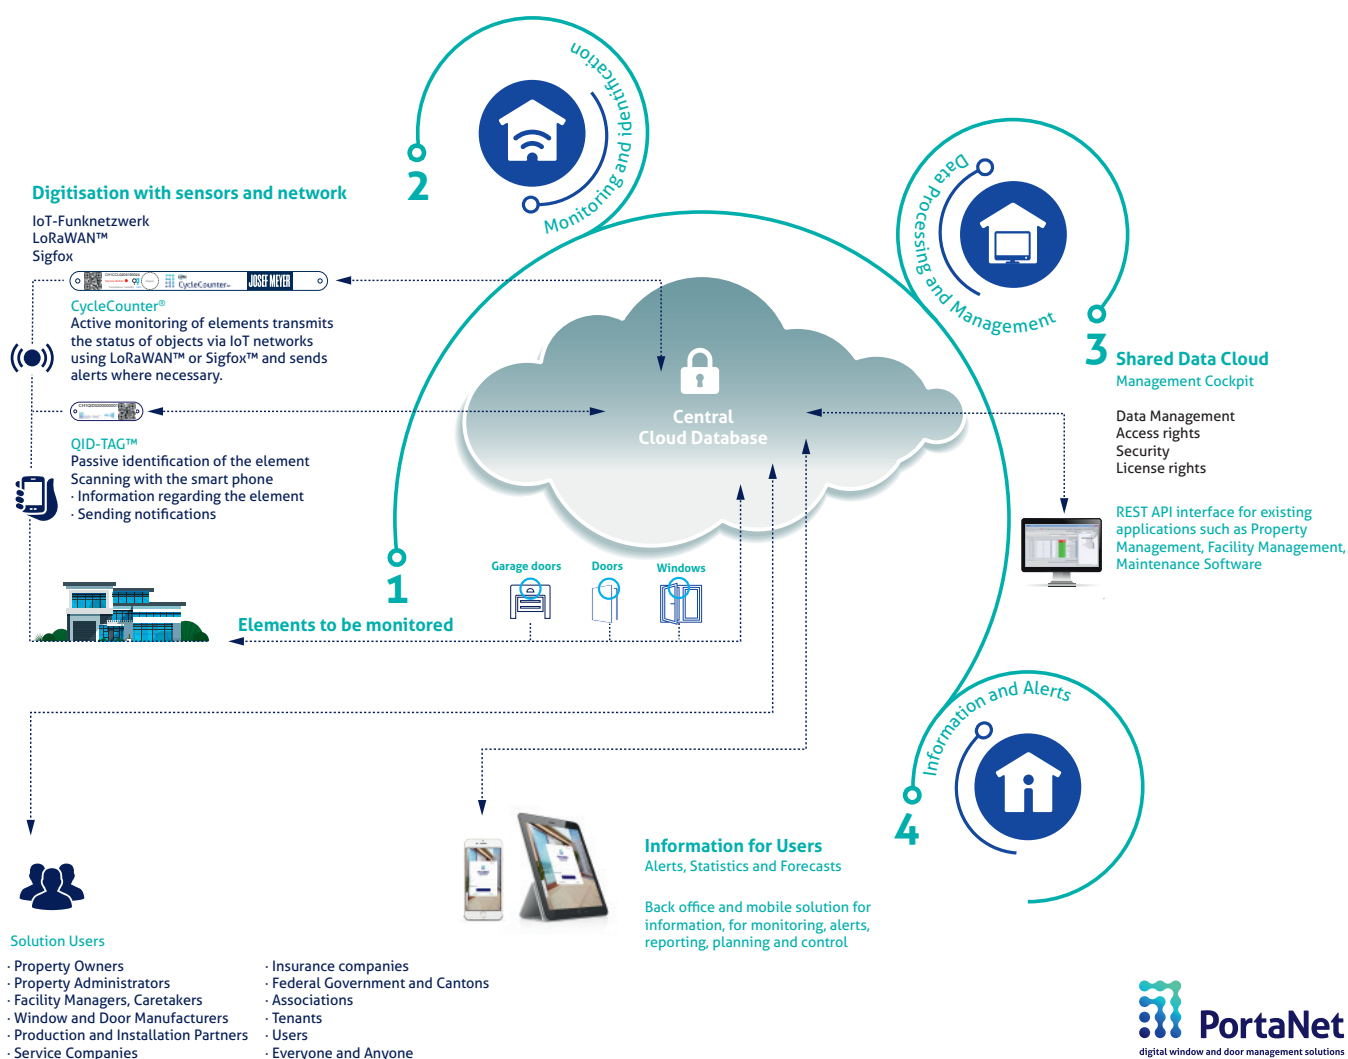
Monitoring and identification

2

Digitisation with sensors and network

IoT-Funknetzwerk
LoRaWAN™
Sigfox

CycleCounter JOSEF MEYER

CycleCounter®
Active monitoring of elements transmits the status of objects via IoT networks using LoRaWAN™ or Sigfox™ and sends alerts where necessary.

QID-TAG™
Passive identification of the element
Scanning with the smart phone
· Information regarding the element
· Sending notifications

Data Processing and Management

3 Shared Data Cloud
Management Cockpit

Data Management
Access rights
Security
License rights

REST API interface for existing applications such as Property Management, Facility Management, Maintenance Software

Central
Cloud Database

Garage doors
Doors
Windows

1
Elements to be monitored

Information and Alerts

4

Information for Users
Alerts, Statistics and Forecasts

Back office and mobile solution for information, for monitoring, alerts, reporting, planning and control

Solution Users

· Property Owners
· Property Administrators
· Facility Managers, Caretakers
· Window and Door Manufacturers
· Production and Installation Partners
· Service Companies

· Insurance companies
· Federal Government and Cantons
· Associations
· Tenants
· Users
· Everyone and Anyone

PortaNet
digital window and door management solutions